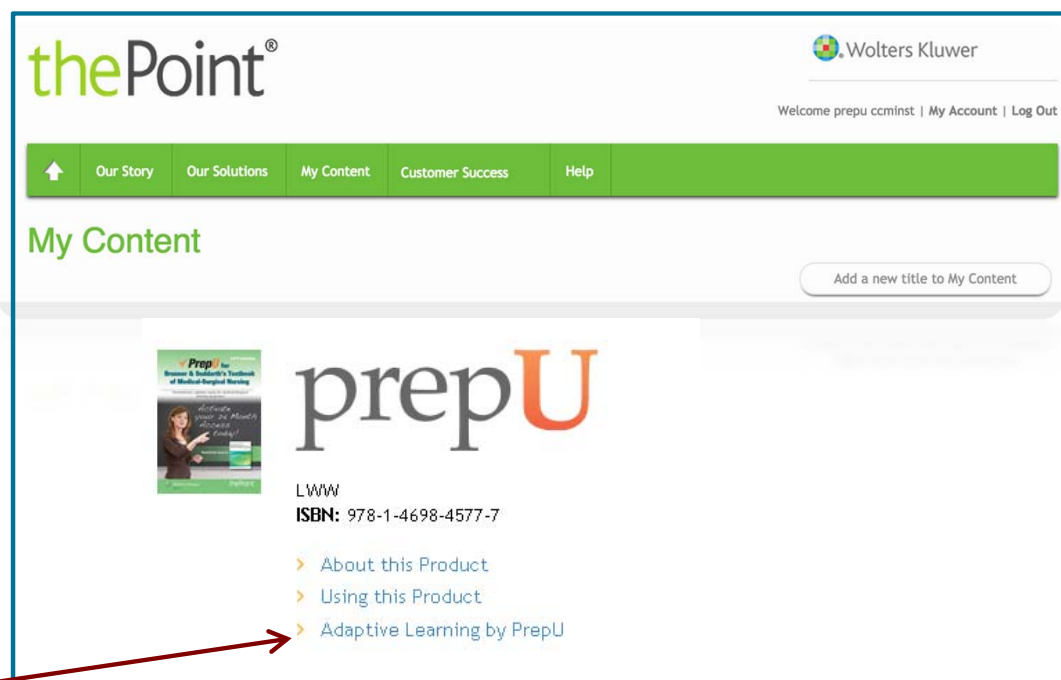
thePoint®

Wolters Kluwer

Welcome prepu ccminst | My Account | Log Out

Our Story | Our Solutions | My Content | Customer Success | Help

My Content

Add a new title to My Content

PrepU for Brunner & Suddarth's Textbook of Medical-Surgical Nursing

Activate your 24 Month Access today!

prepU

LWW
ISBN: 978-1-4698-4577-7

About this Product
Using this Product
Adaptive Learning by PrepU